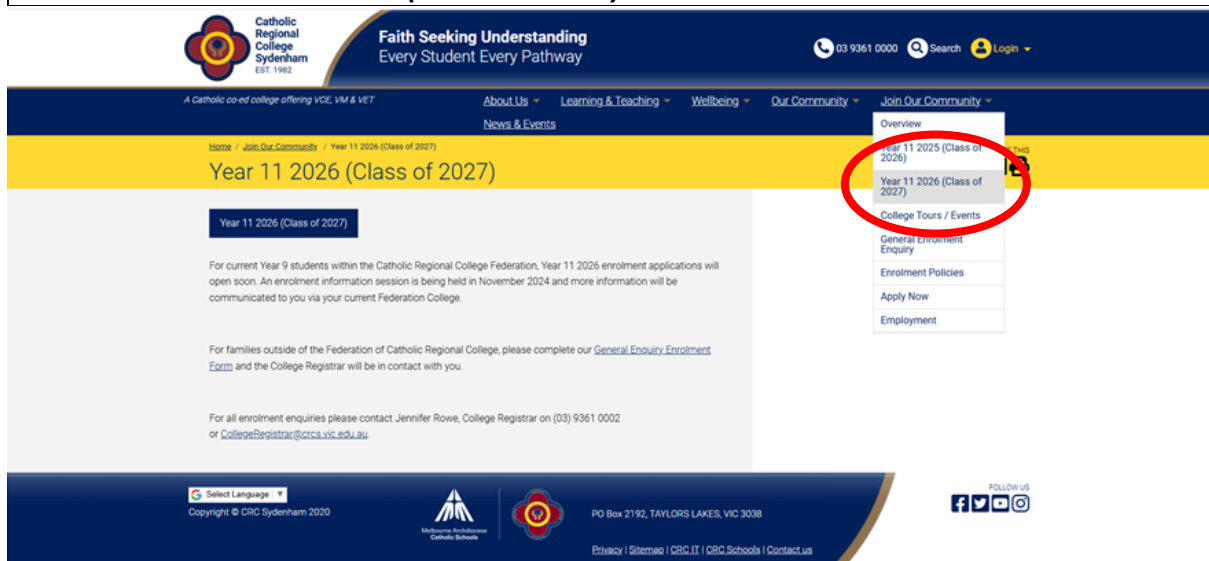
Catholic Regional College Sydenham
EST. 1982

Faith Seeking Understanding
Every Student Every Pathway

03 9361 0000 Search Login

A Catholic co-ed college offering VCE, VM & VET

About Us Learning & Teaching Wellbeing Our Community Join Our Community
News & Events

Overview
Year 11 2025 (Class of 2026)
Year 11 2026 (Class of 2027)
College Tours / Events
General Enrolment Enquiry
Enrolment Policies
Apply Now
Employment

Home / Join Our Community / Year 11 2026 (Class of 2027)

Year 11 2026 (Class of 2027)

Year 11 2026 (Class of 2027)

For current Year 9 students within the Catholic Regional College Federation, Year 11 2026 enrolment applications will open soon. An enrolment information session is being held in November 2024 and more information will be communicated to you via your current Federation College.

For families outside of the Federation of Catholic Regional College, please complete our General Enquiry Enrolment Form and the College Registrar will be in contact with you.

For all enrolment enquiries please contact Jennifer Rowe, College Registrar on (03) 9361 0002 or CollegeRegistrar@crcs.vic.edu.au.

Select Language
Copyright © CRC Sydenham 2020

Melbourne Archdiocese Catholic Schools

PO Box 2192, TAYLORS LAKES, VIC 3038

Privacy | Sitemap | CRC IT | CRC Schools | Contact us

FOLLOW US